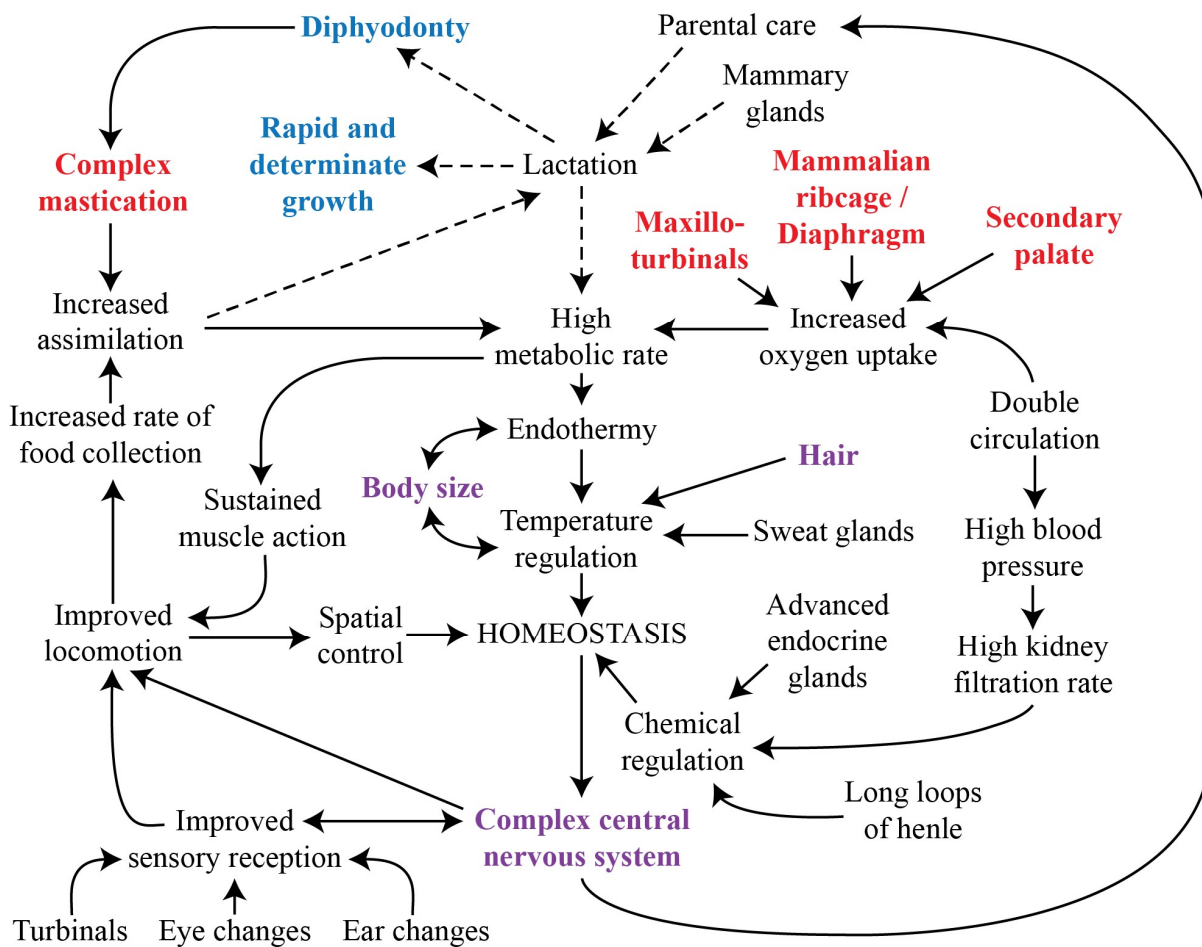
Diphyodonty

Parental care

Mammary glands

Complex mastication

Rapid and determinate growth

Lactation

Mammalian ribcage / Diaphragm

Maxilloturbinals

Secondary palate

Increased assimilation

High metabolic rate

Increased oxygen uptake

Increased rate of food collection

Endothermy

Double circulation

Hair

Body size

Sustained muscle action

Temperature regulation

Sweat glands

High blood pressure

Improved locomotion

Spatial control

HOMEOSTASIS

Advanced endocrine glands

High kidney filtration rate

Chemical regulation

Long loops of henle

Improved sensory reception

Complex central nervous system

Turbinals

Eye changes

Ear changes